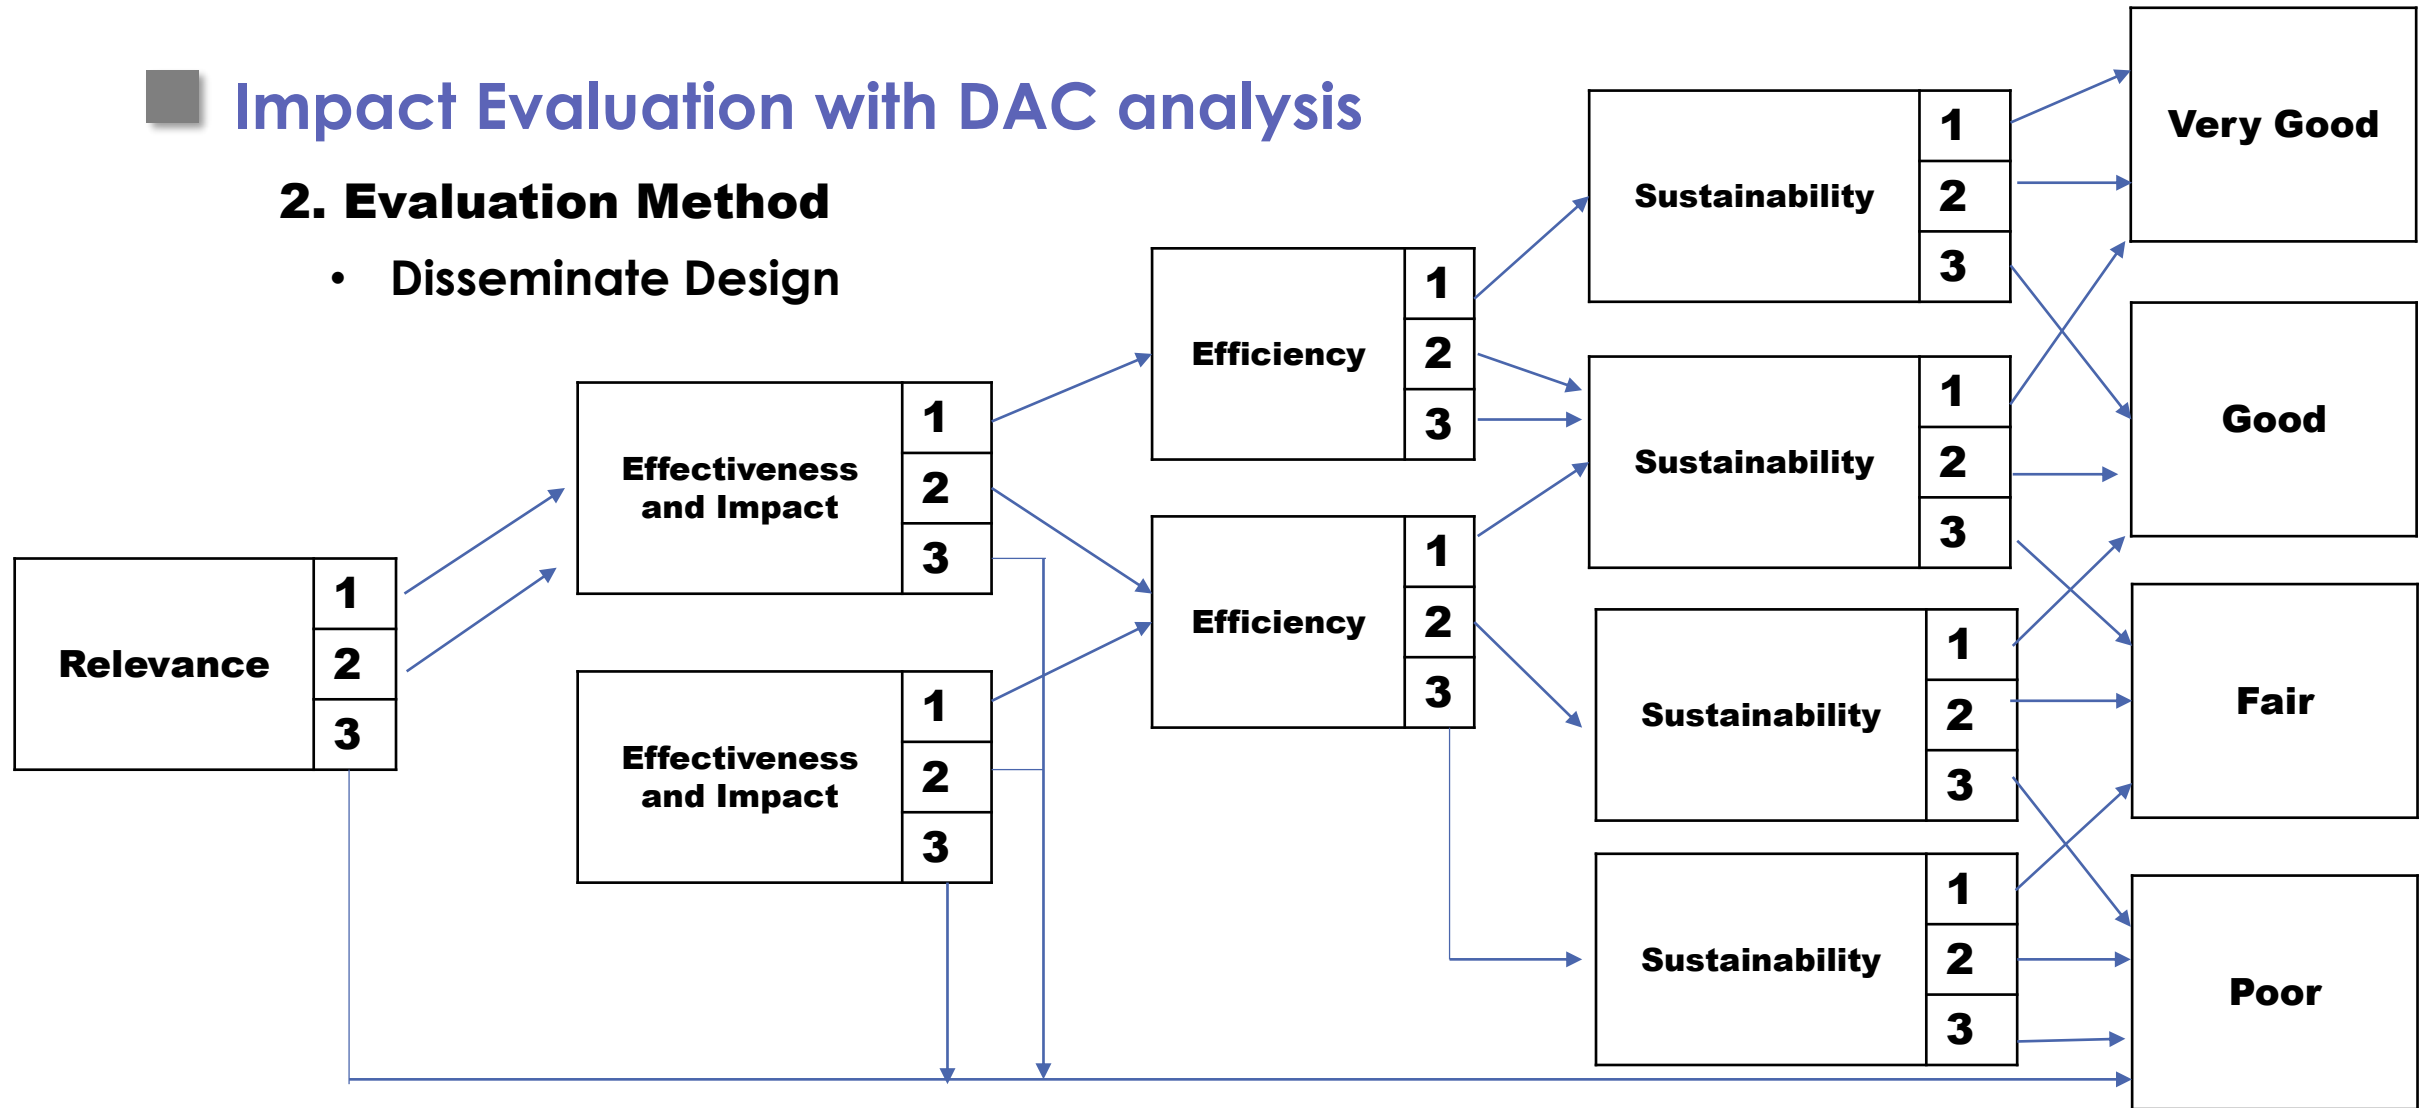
Impact Evaluation with DAC analysis

2. Evaluation Method

• Disseminate Design

Relevance 1 2 3

Effectiveness and Impact 1 2 3

Effectiveness and Impact 1 2 3

Efficiency 1 2 3

Efficiency 1 2 3

Sustainability 1 2 3

Sustainability 1 2 3

Sustainability 1 2 3

Sustainability 1 2 3

Very Good

Good

Fair

Poor